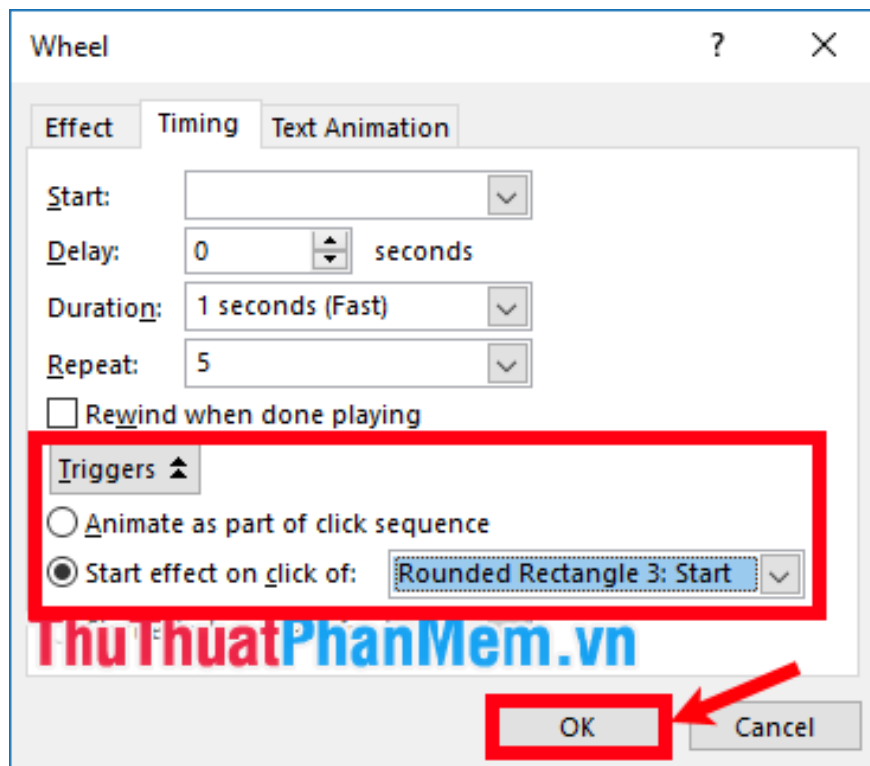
Wheel

?

Effect

Timing

Text Animation

Start:

Delay:

0

seconds

Duration:

1 seconds (Fast)

Repeat:

5

Rewind when done playing

Triggers

Animate as part of click sequence

Start effect on click of:

Rounded Rectangle 3: Start

ThuThuatPhanMem.vn

OK

Cancel